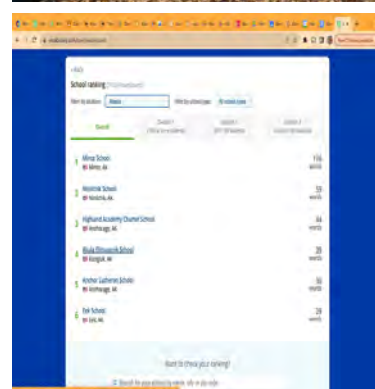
School ranking

Overall

1 Minto School
Minto, AK
116
words

2 Nenana School
Nenana, AK
59
words

3 Highland Academy Charter School
Anchorage, AK
44
words

4 Aluaq Ekanaqniq School
Kongiganak, AK
38
words

5 Anchor Lutheran School
Anchorage, AK
36
words

6 Eek School
Eek, AK
29
words

Want to check your ranking?
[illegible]